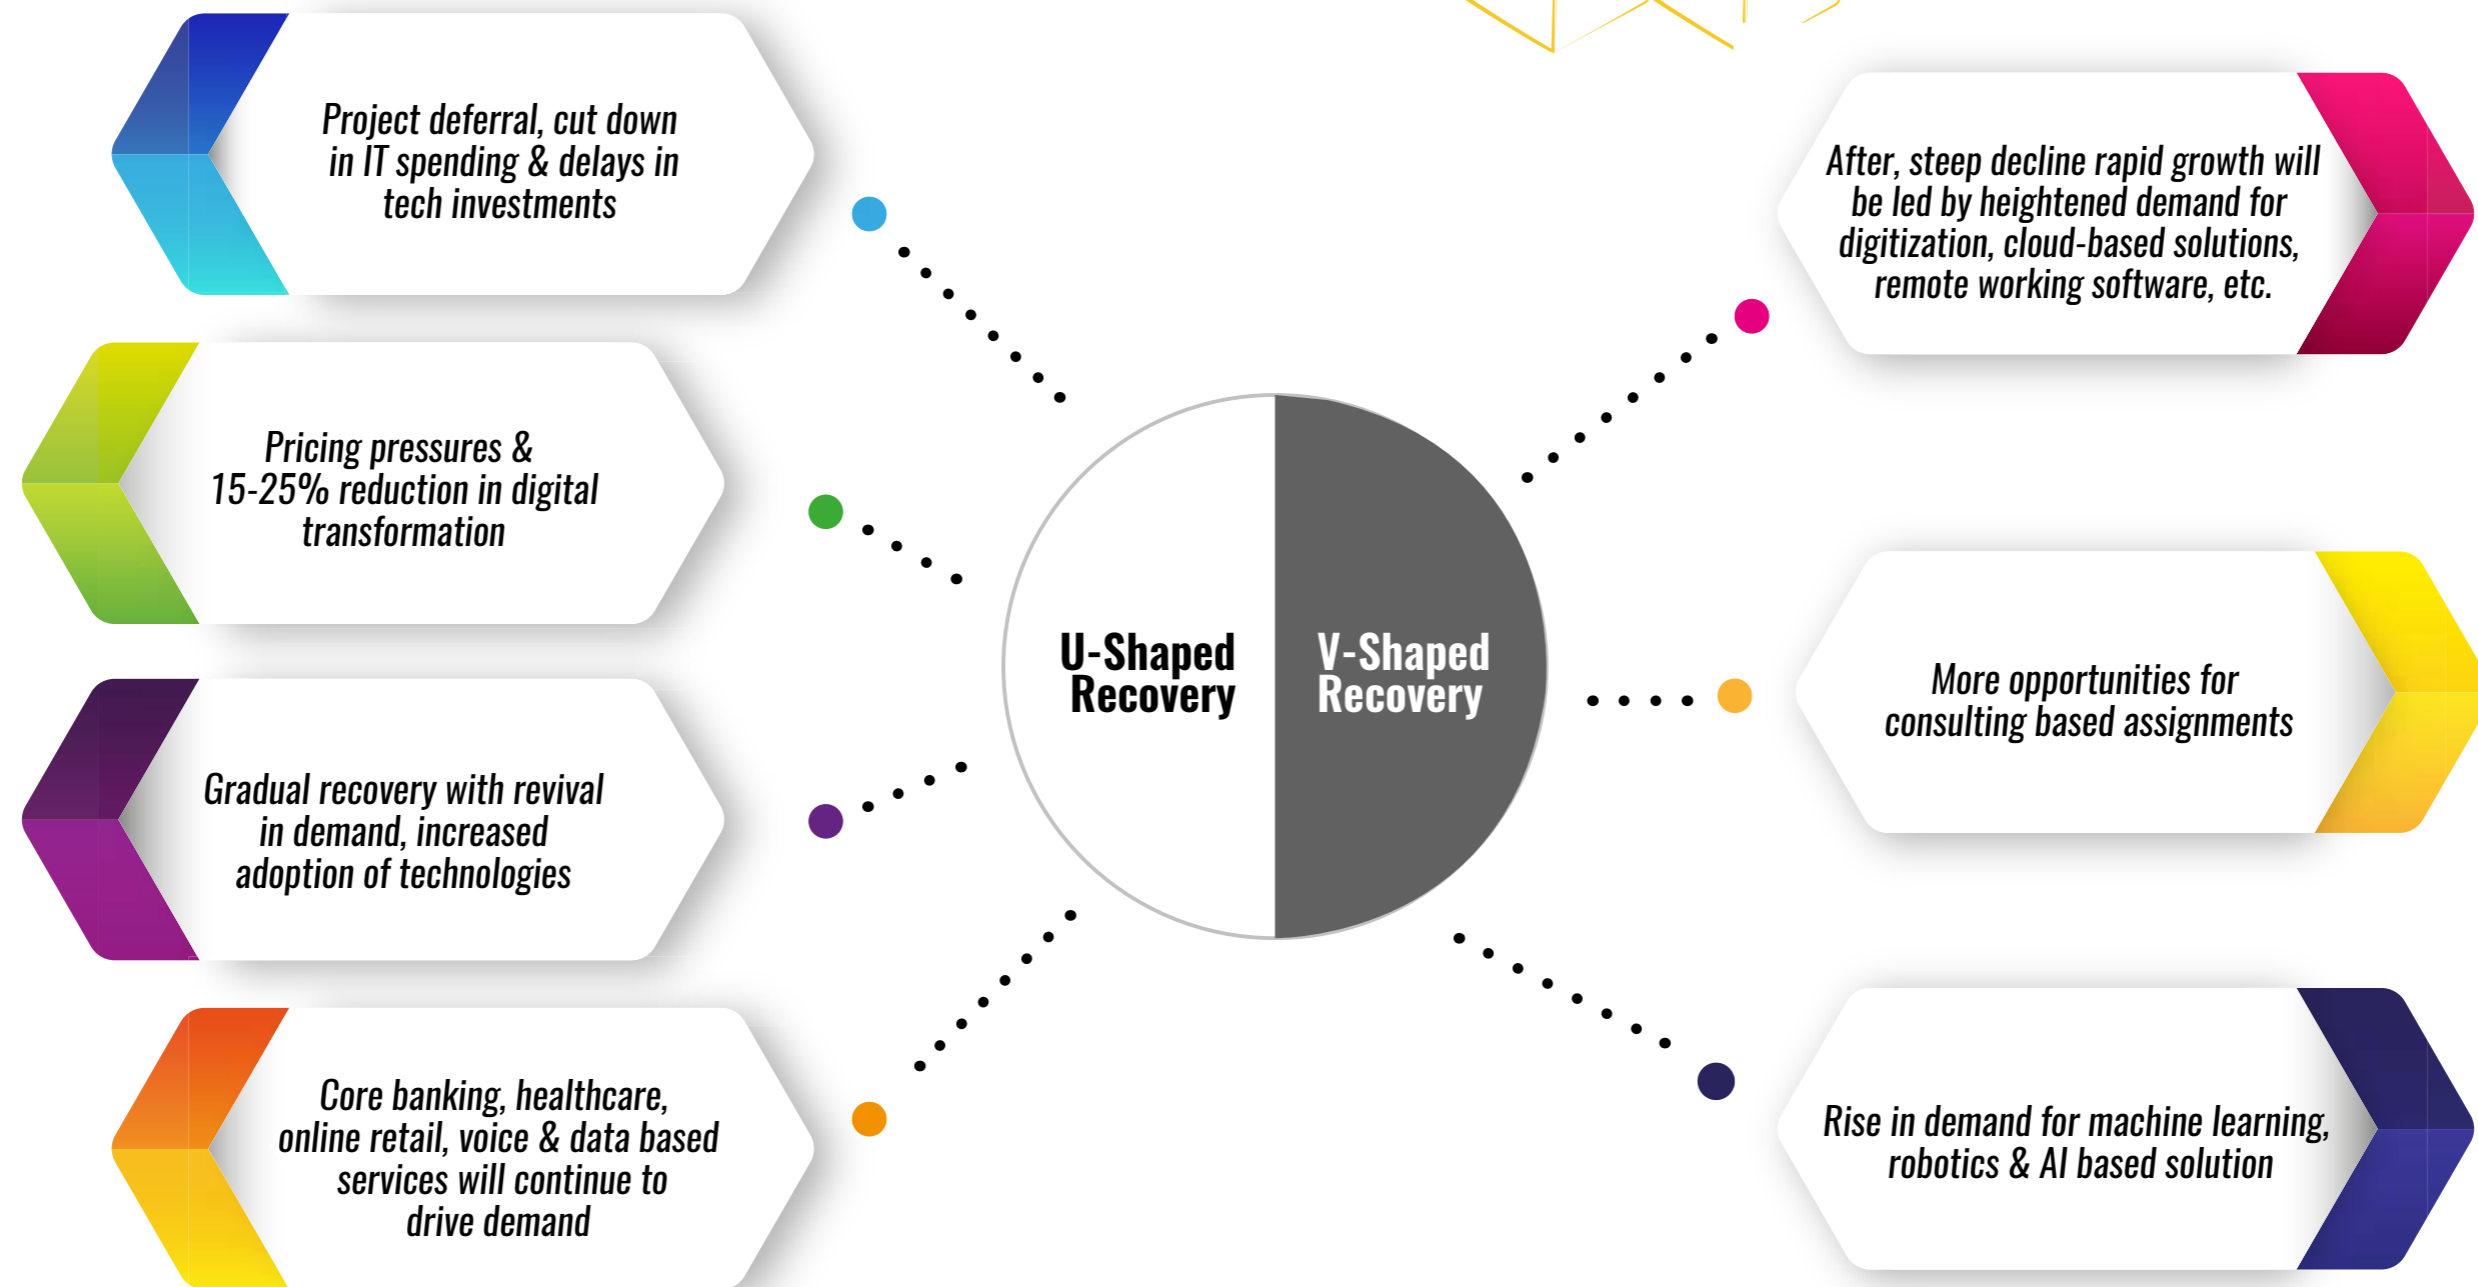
Project deferral, cut down in IT spending & delays in tech investments

Pricing pressures & 15-25% reduction in digital transformation

Gradual recovery with revival in demand, increased adoption of technologies

Core banking, healthcare, online retail, voice & data based services will continue to drive demand

U-Shaped Recovery

V-Shaped Recovery

After, steep decline rapid growth will be led by heightened demand for digitization, cloud-based solutions, remote working software, etc.

More opportunities for consulting based assignments

Rise in demand for machine learning, robotics & AI based solution